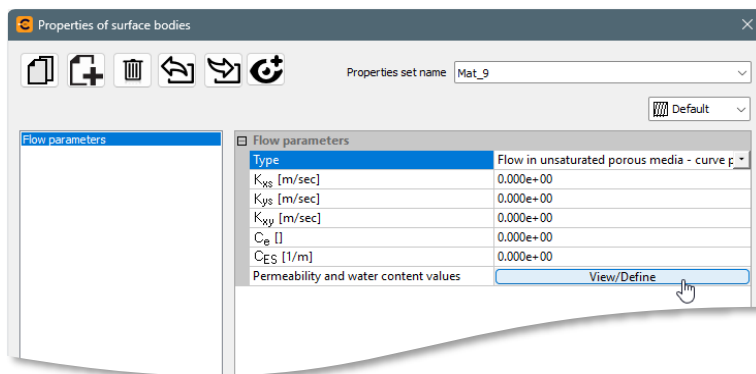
Properties of surface bodies

Properties set name Mat_9

Default

Flow parameters

⊟ Flow parameters

| Type | Flow in unsaturated porous media - curve p |
|---|---|
| $K_{xs}$ [m/sec] | 0.000e+00 |
| $K_{ys}$ [m/sec] | 0.000e+00 |
| $K_{xy}$ [m/sec] | 0.000e+00 |
| $C_e$ [] | 0.000e+00 |
| $C_{ES}$ [1/m] | 0.000e+00 |
| Permeability and water content values | View/Define |